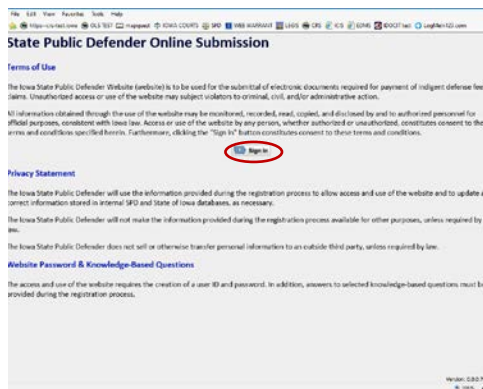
File Edit View Favorites Tools Help

https://a.iowa.gov OLS TEST mappest IOWA COURTS SPD WEB WARRANT LEGIS CRS ICIS EDMS IDOCIT tool LogMeIn123.com

State Public Defender Online Submission

Terms of Use

The Iowa State Public Defender Website (website) is to be used for the submittal of electronic documents required for payment of indigent defense fee claims. Unauthorized access or use of the website may subject violators to criminal, civil, and/or administrative action.

All information obtained through the use of the website may be monitored, recorded, read, copied, and disclosed by and to authorized personnel for official purposes, consistent with Iowa law. Access or use of the website by any person, whether authorized or unauthorized, constitutes consent to the terms and conditions specified herein. Furthermore, clicking the "Sign In" button constitutes consent to these terms and conditions.

Sign In

Privacy Statement

The Iowa State Public Defender will use the information provided during the registration process to allow access and use of the website and to update or correct information stored in internal SPD and State of Iowa databases, as necessary.

The Iowa State Public Defender will not make the information provided during the registration process available for other purposes, unless required by law.

The Iowa State Public Defender does not sell or otherwise transfer personal information to an outside third party, unless required by law.

Website Password & Knowledge-Based Questions

The access and use of the website requires the creation of a user ID and password. In addition, answers to selected knowledge-based questions must be provided during the registration process.

Version: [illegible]
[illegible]